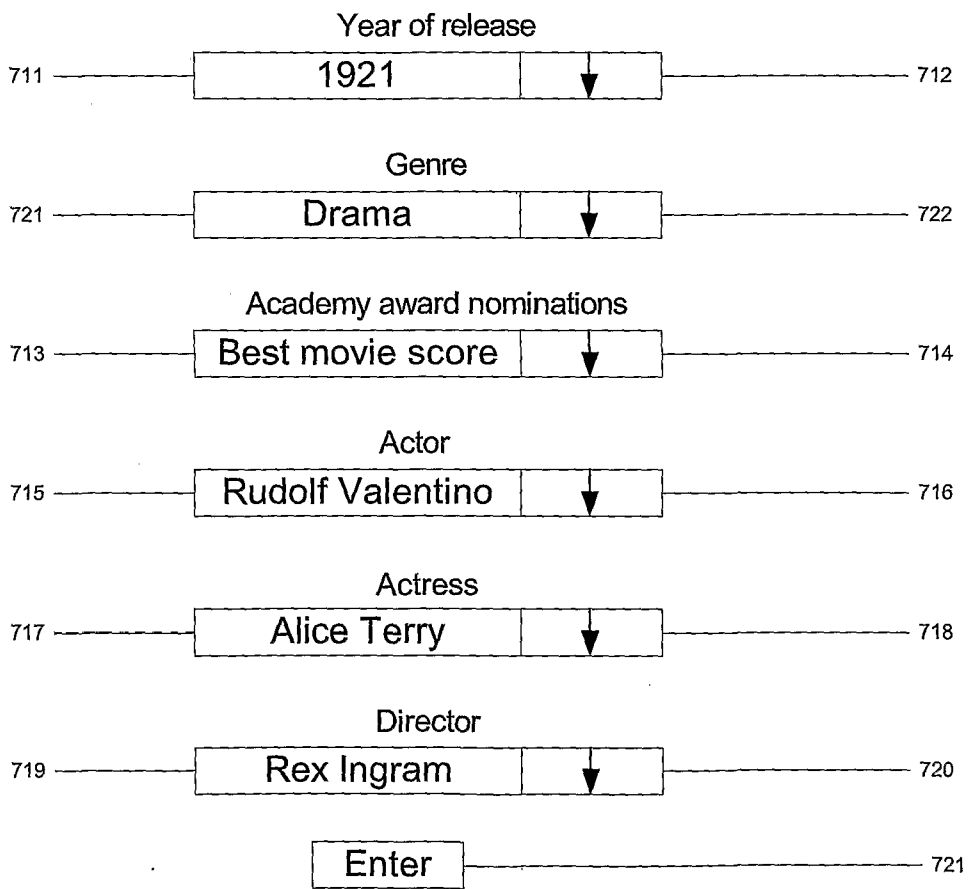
Year of release

711 1921 712

Genre

721 Drama 722

Academy award nominations

713 Best movie score 714

Actor

715 Rudolf Valentino 716

Actress

717 Alice Terry 718

Director

719 Rex Ingram 720

Enter 721